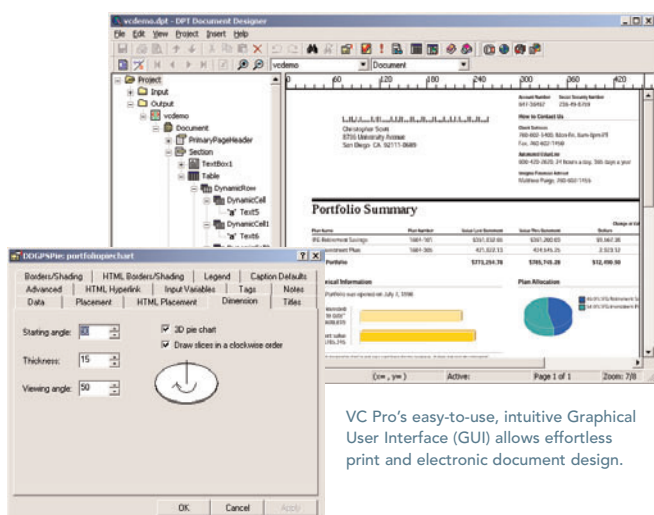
vcdemo.dpt - DPT Document Designer

File Edit View Project Insert Help

vcdemo

Document

Project
Input
Output
vcdemo
Document
PrimaryPageHeader
Section
TextBox1
Table
DynamicRow
DynamicCell
Text5
DynamicCell1
Text6

Christopher Scott
8755 University Avenue
San Diego CA 92111-0689

Portfolio Summary

Portfolio

Plan Allocation

(xx , yy)
Active:
Page 1 of 1
Zoom: 7/8

DDGPSPie: portfoliopiechart

Borders/Shading
HTML Borders/Shading
Legend
Caption Defaults
Advanced
HTML Hyperlink
Input Variables
Tags
Notes
Data
Placement
HTML Placement
Dimension
Titles

Starting angle: 45
Thickness: 15
Viewing angle: 50

3D pie chart
Draw slices in a clockwise order

OK
Cancel
Apply

VC Pro's easy-to-use, intuitive Graphical User Interface (GUI) allows effortless print and electronic document design.